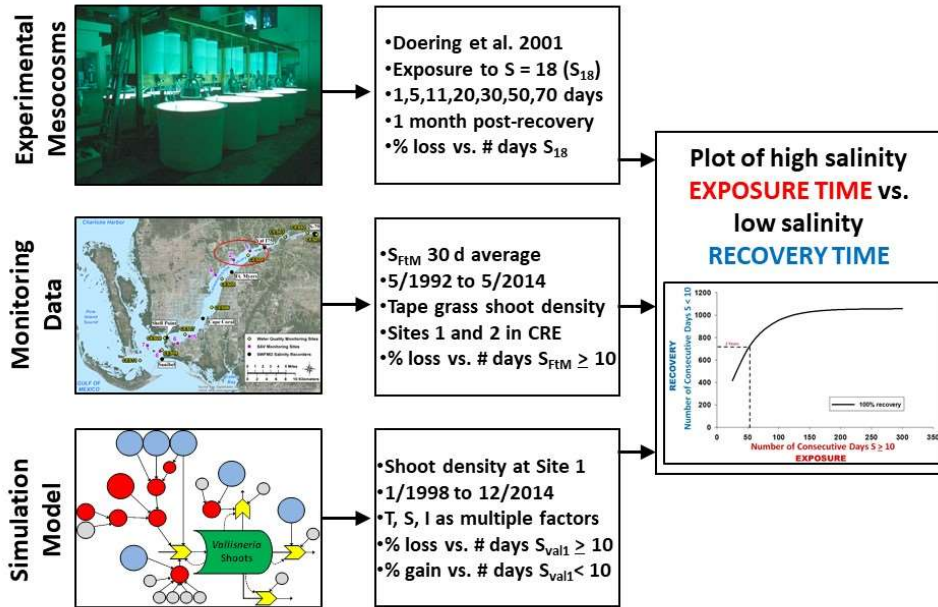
Experimental Mesocosms

•Doering et al. 2001
•Exposure to S = 18 ($S_{18}$)
•1,5,11,20,30,50,70 days
•1 month post-recovery
•% loss vs. # days $S_{18}$

Monitoring Data

Charlotte Harbor

Ft. Myers

Shell Point

Cape Coral

Sanibel

GULF OF MEXICO

Water Quality Monitoring Sites
SAV Monitoring Sites
SWFWMD Salinity Recorders

•$S_{FtM}$ 30 d average
•5/1992 to 5/2014
•Tape grass shoot density
•Sites 1 and 2 in CRE
•% loss vs. # days $S_{FtM} \geq 10$

Simulation Model

Vallisneria Shoots

•Shoot density at Site 1
•1/1998 to 12/2014
•T, S, I as multiple factors
•% loss vs. # days $S_{val1} \geq 10$
•% gain vs. # days $S_{val1} < 10$

Plot of high salinity EXPOSURE TIME vs. low salinity RECOVERY TIME

RECOVERY
Number of Consecutive Days S < 10

1200
1000
800
600
400
200
0

0 50 100 150 200 250 300 350

Number of Consecutive Days S ≥ 10
EXPOSURE

100% recovery